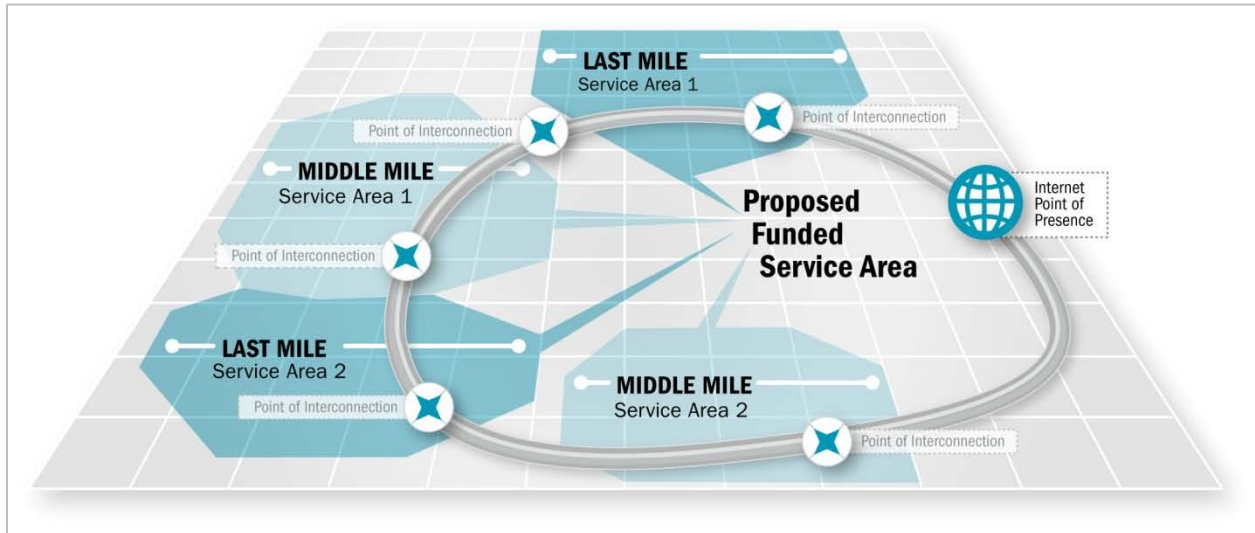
LAST MILE
Service Area 1

Point of Interconnection

Point of Interconnection

MIDDLE MILE
Service Area 1

Proposed
Funded
Service Area

Internet
Point of
Presence

Point of Interconnection

LAST MILE
Service Area 2

MIDDLE MILE
Service Area 2

Point of Interconnection

Point of Interconnection